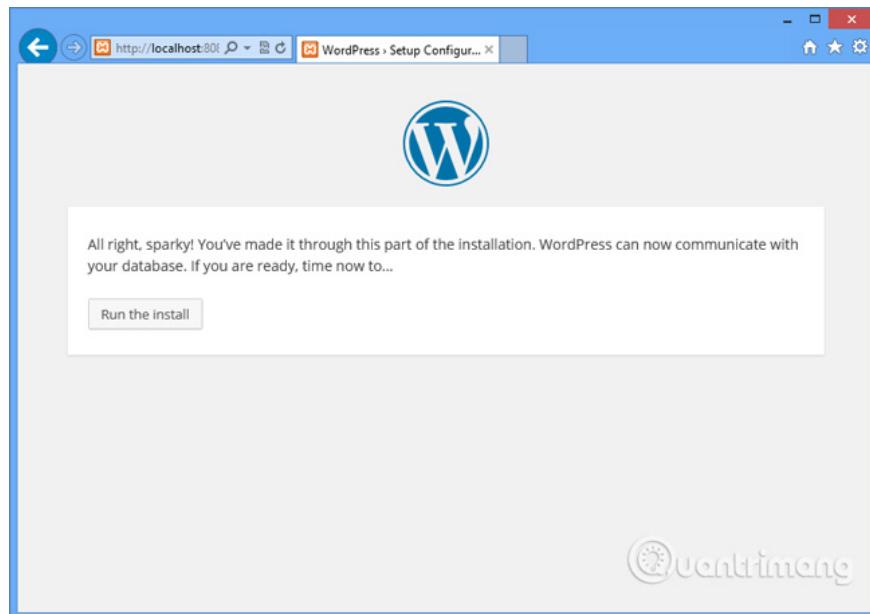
http://localhost:80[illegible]

WordPress › Setup Configur...

All right, sparky! You've made it through this part of the installation. WordPress can now communicate with your database. If you are ready, time now to…

Run the install

Quantrimang